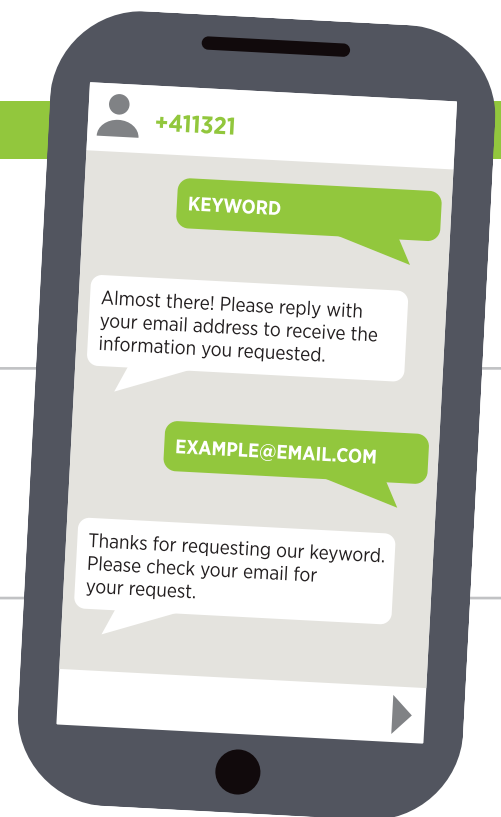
+411321

KEYWORD

Almost there! Please reply with your email address to receive the information you requested.

EXAMPLE@EMAIL.COM

Thanks for requesting our keyword. Please check your email for your request.